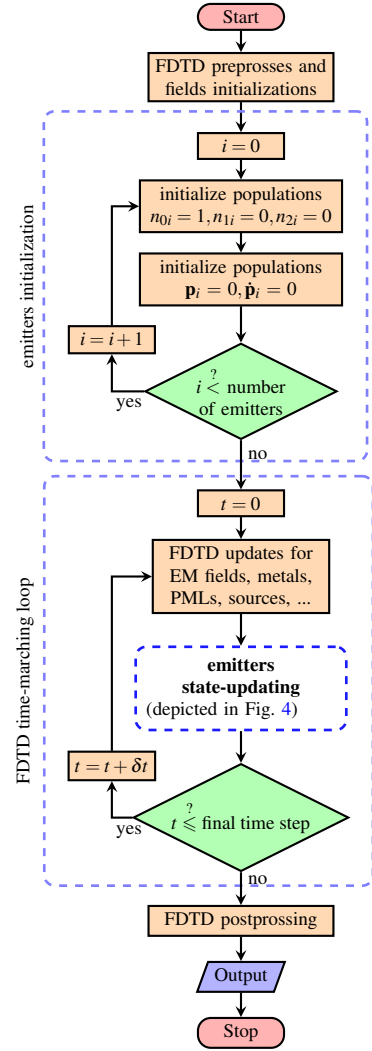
Start

FDTD preprosses and fields initializations

emitters initialization

$i = 0$

initialize populations $n_{0i} = 1, n_{1i} = 0, n_{2i} = 0$

initialize populations $\mathbf{p}_i = 0, \dot{\mathbf{p}}_i = 0$

$i = i + 1$

$i \overset{?}{<}$ number of emitters

yes

no

FDTD time-marching loop

$t = 0$

FDTD updates for EM fields, metals, PMLs, sources, ...

emitters state-updating (depicted in Fig. 4)

$t = t + \delta t$

$t \overset{?}{\leqslant}$ final time step

yes

no

FDTD postprossing

Output

Stop